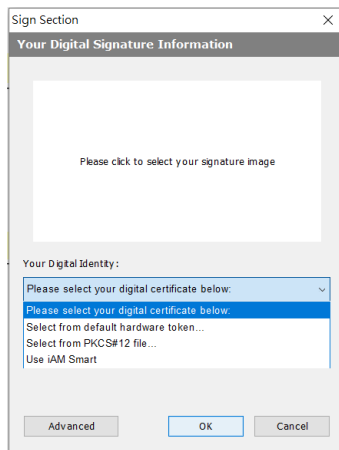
Sign Section

Your Digital Signature Information

Please click to select your signature image

Your Digital Identity:

Please select your digital certificate below:

Please select your digital certificate below:
Select from default hardware token...
Select from PKCS#12 file...
Use iAM Smart

Advanced
OK
Cancel